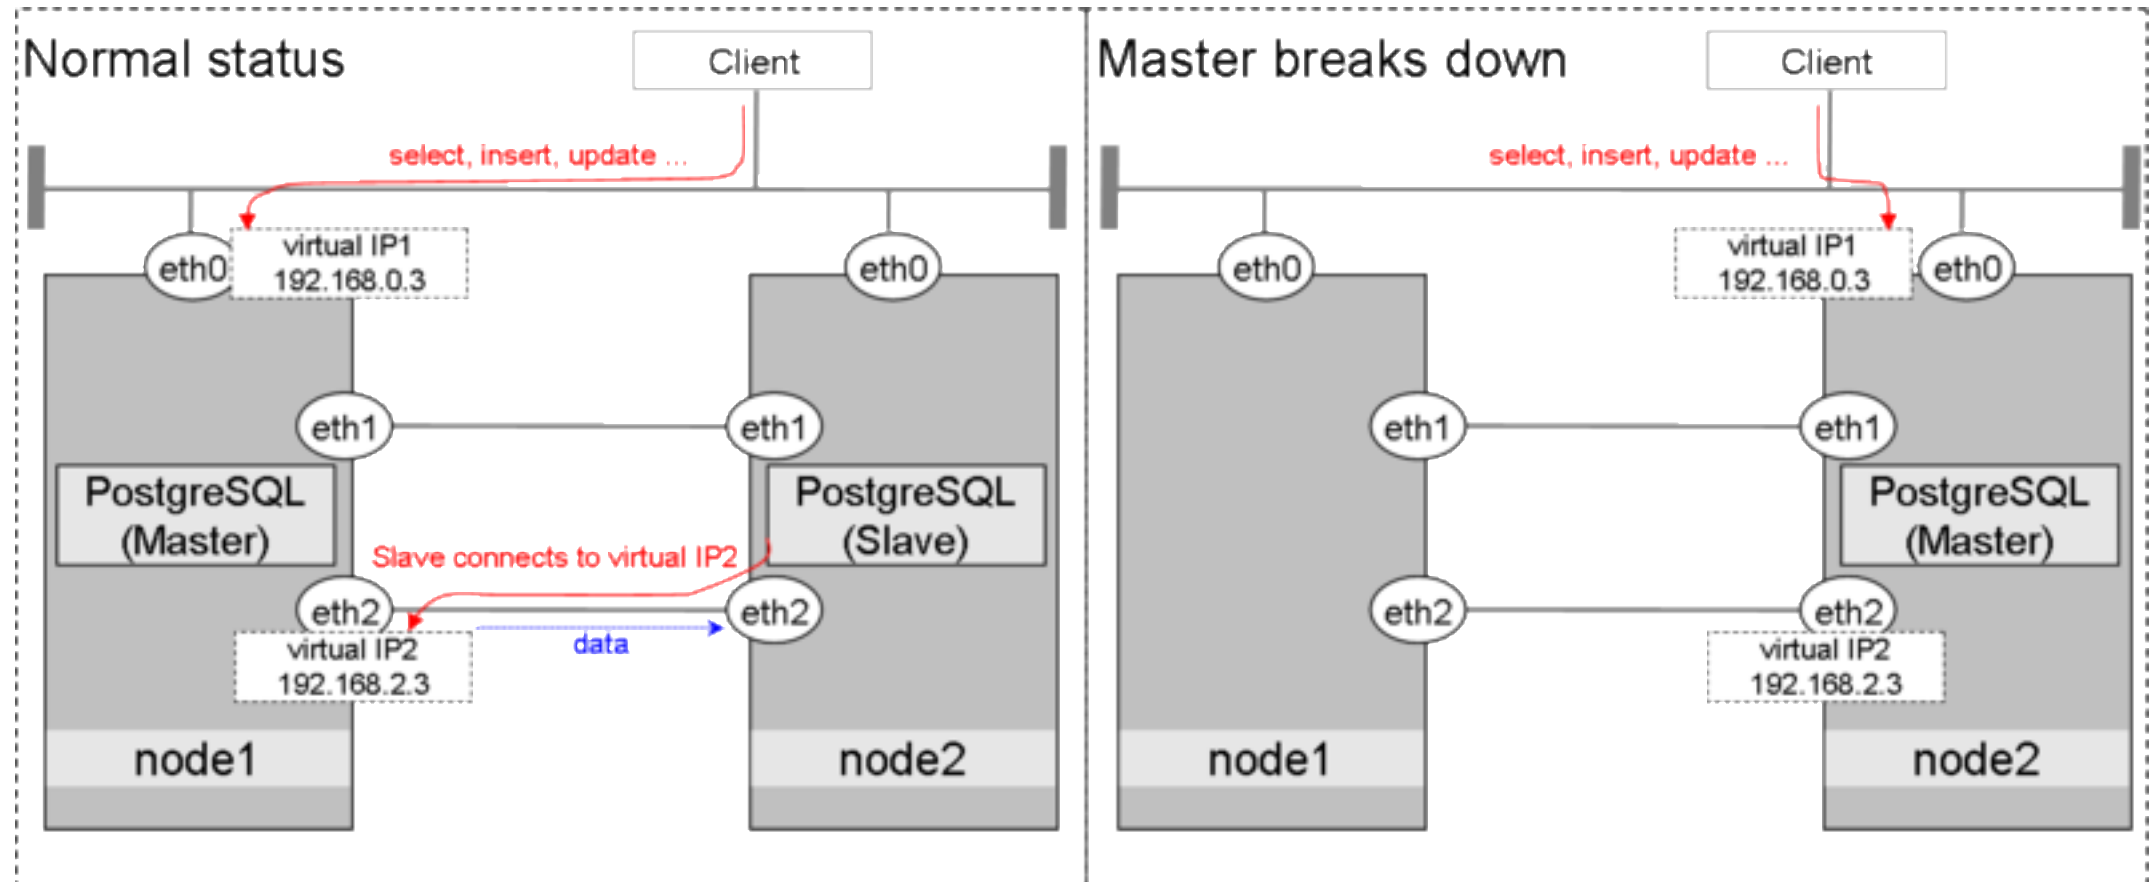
Normal status

Client

select, insert, update ...

eth0

virtual IP1
192.168.0.3

eth0

eth1

eth1

PostgreSQL
(Master)

PostgreSQL
(Slave)

Slave connects to virtual IP2

eth2

eth2

virtual IP2
192.168.2.3

data

node1

node2

Master breaks down

Client

select, insert, update ...

eth0

virtual IP1
192.168.0.3

eth0

eth1

eth1

PostgreSQL
(Master)

eth2

eth2

virtual IP2
192.168.2.3

node1

node2